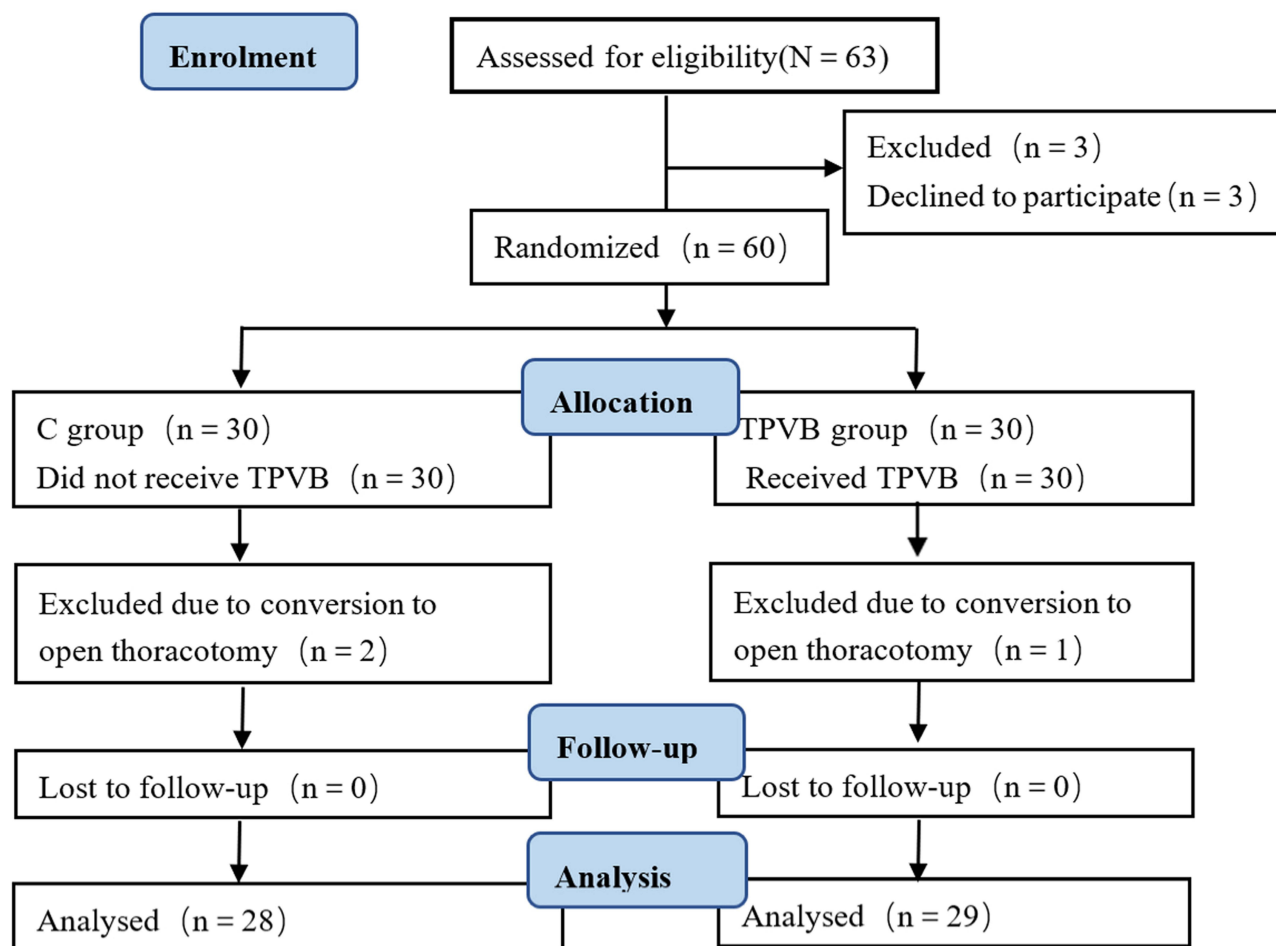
Enrolment

Assessed for eligibility(N = 63)

Excluded（n = 3）
Declined to participate（n = 3）

Randomized（n = 60）

Allocation

C group（n = 30）
Did not receive TPVB（n = 30）

TPVB group（n = 30）
Received TPVB（n = 30）

Excluded due to conversion to open thoracotomy（n = 2）

Excluded due to conversion to open thoracotomy（n = 1）

Follow-up

Lost to follow-up（n = 0）

Lost to follow-up（n = 0）

Analysis

Analysed（n = 28）

Analysed（n = 29）